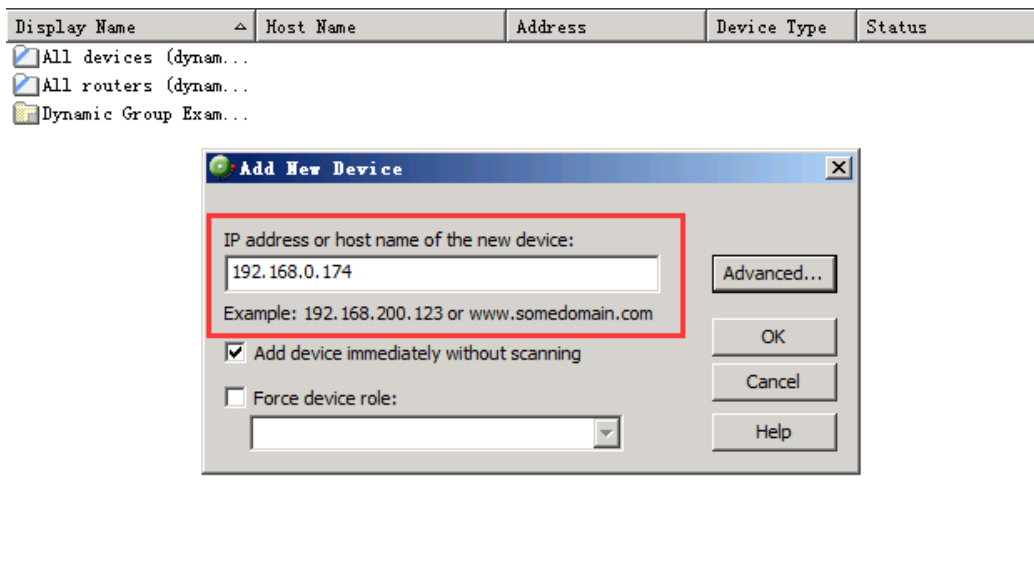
| Display Name | Host Name | Address | Device Type | Status |
|---|---|---|---|---|
| All devices (dynam... | | | | |
| All routers (dynam... | | | | |
| Dynamic Group Exam... | | | | |

Add New Device

IP address or host name of the new device:

192.168.0.174

Example: 192.168.200.123 or www.somedomain.com

Add device immediately without scanning

Force device role:

Advanced...

OK

Cancel

Help